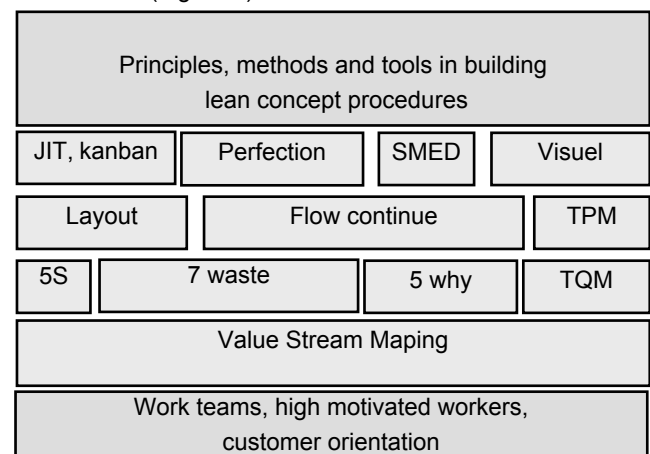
(fig. 1)

Principles, methods and tools in building lean concept procedures

JIT, kanban

Perfection

SMED

Visuel

Layout

Flow continue

TPM

5S

7 waste

5 why

TQM

Value Stream Maping

Work teams, high motivated workers, customer orientation